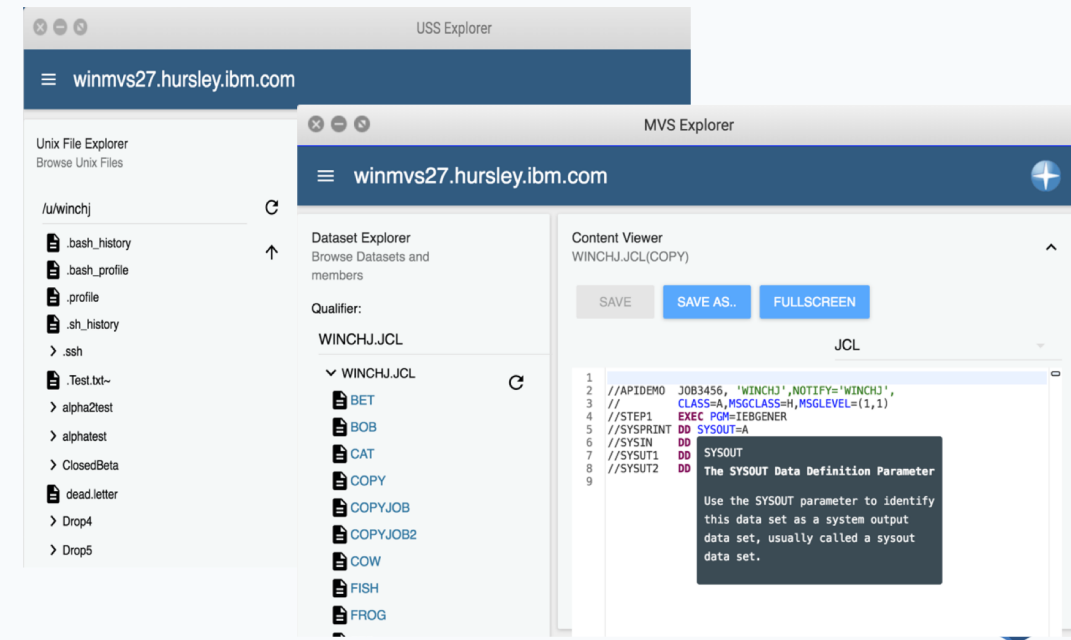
USS Explorer

winmvs27.hursley.ibm.com

Unix File Explorer
Browse Unix Files

/u/winchj

.bash_history
.bash_profile
.profile
.sh_history
.ssh
.Test.txt~
alpha2test
alphatest
ClosedBeta
dead.letter
Drop4
Drop5

MVS Explorer

winmvs27.hursley.ibm.com

Dataset Explorer
Browse Datasets and members

Qualifier:

WINCHJ.JCL

WINCHJ.JCL
BET
BOB
CAT
COPY
COPYJOB
COPYJOB2
COW
FISH
FROG

Content Viewer
WINCHJ.JCL(COPY)

SAVE
SAVE AS..
FULLSCREEN

JCL

1
2 //APIDEMO JOB3456, 'WINCHJ',NOTIFY='WINCHJ',
3 // CLASS=A,MSGCLASS=H,MSGLEVEL=(1,1)
4 //STEP1 EXEC PGM=IEBGENER
5 //SYSPRINT DD SYSOUT=A
6 //SYSIN DD
7 //SYSUT1 DD
8 //SYSUT2 DD
9

SYSOUT
The SYSOUT Data Definition Parameter

Use the SYSOUT parameter to identify this data set as a system output data set, usually called a sysout data set.